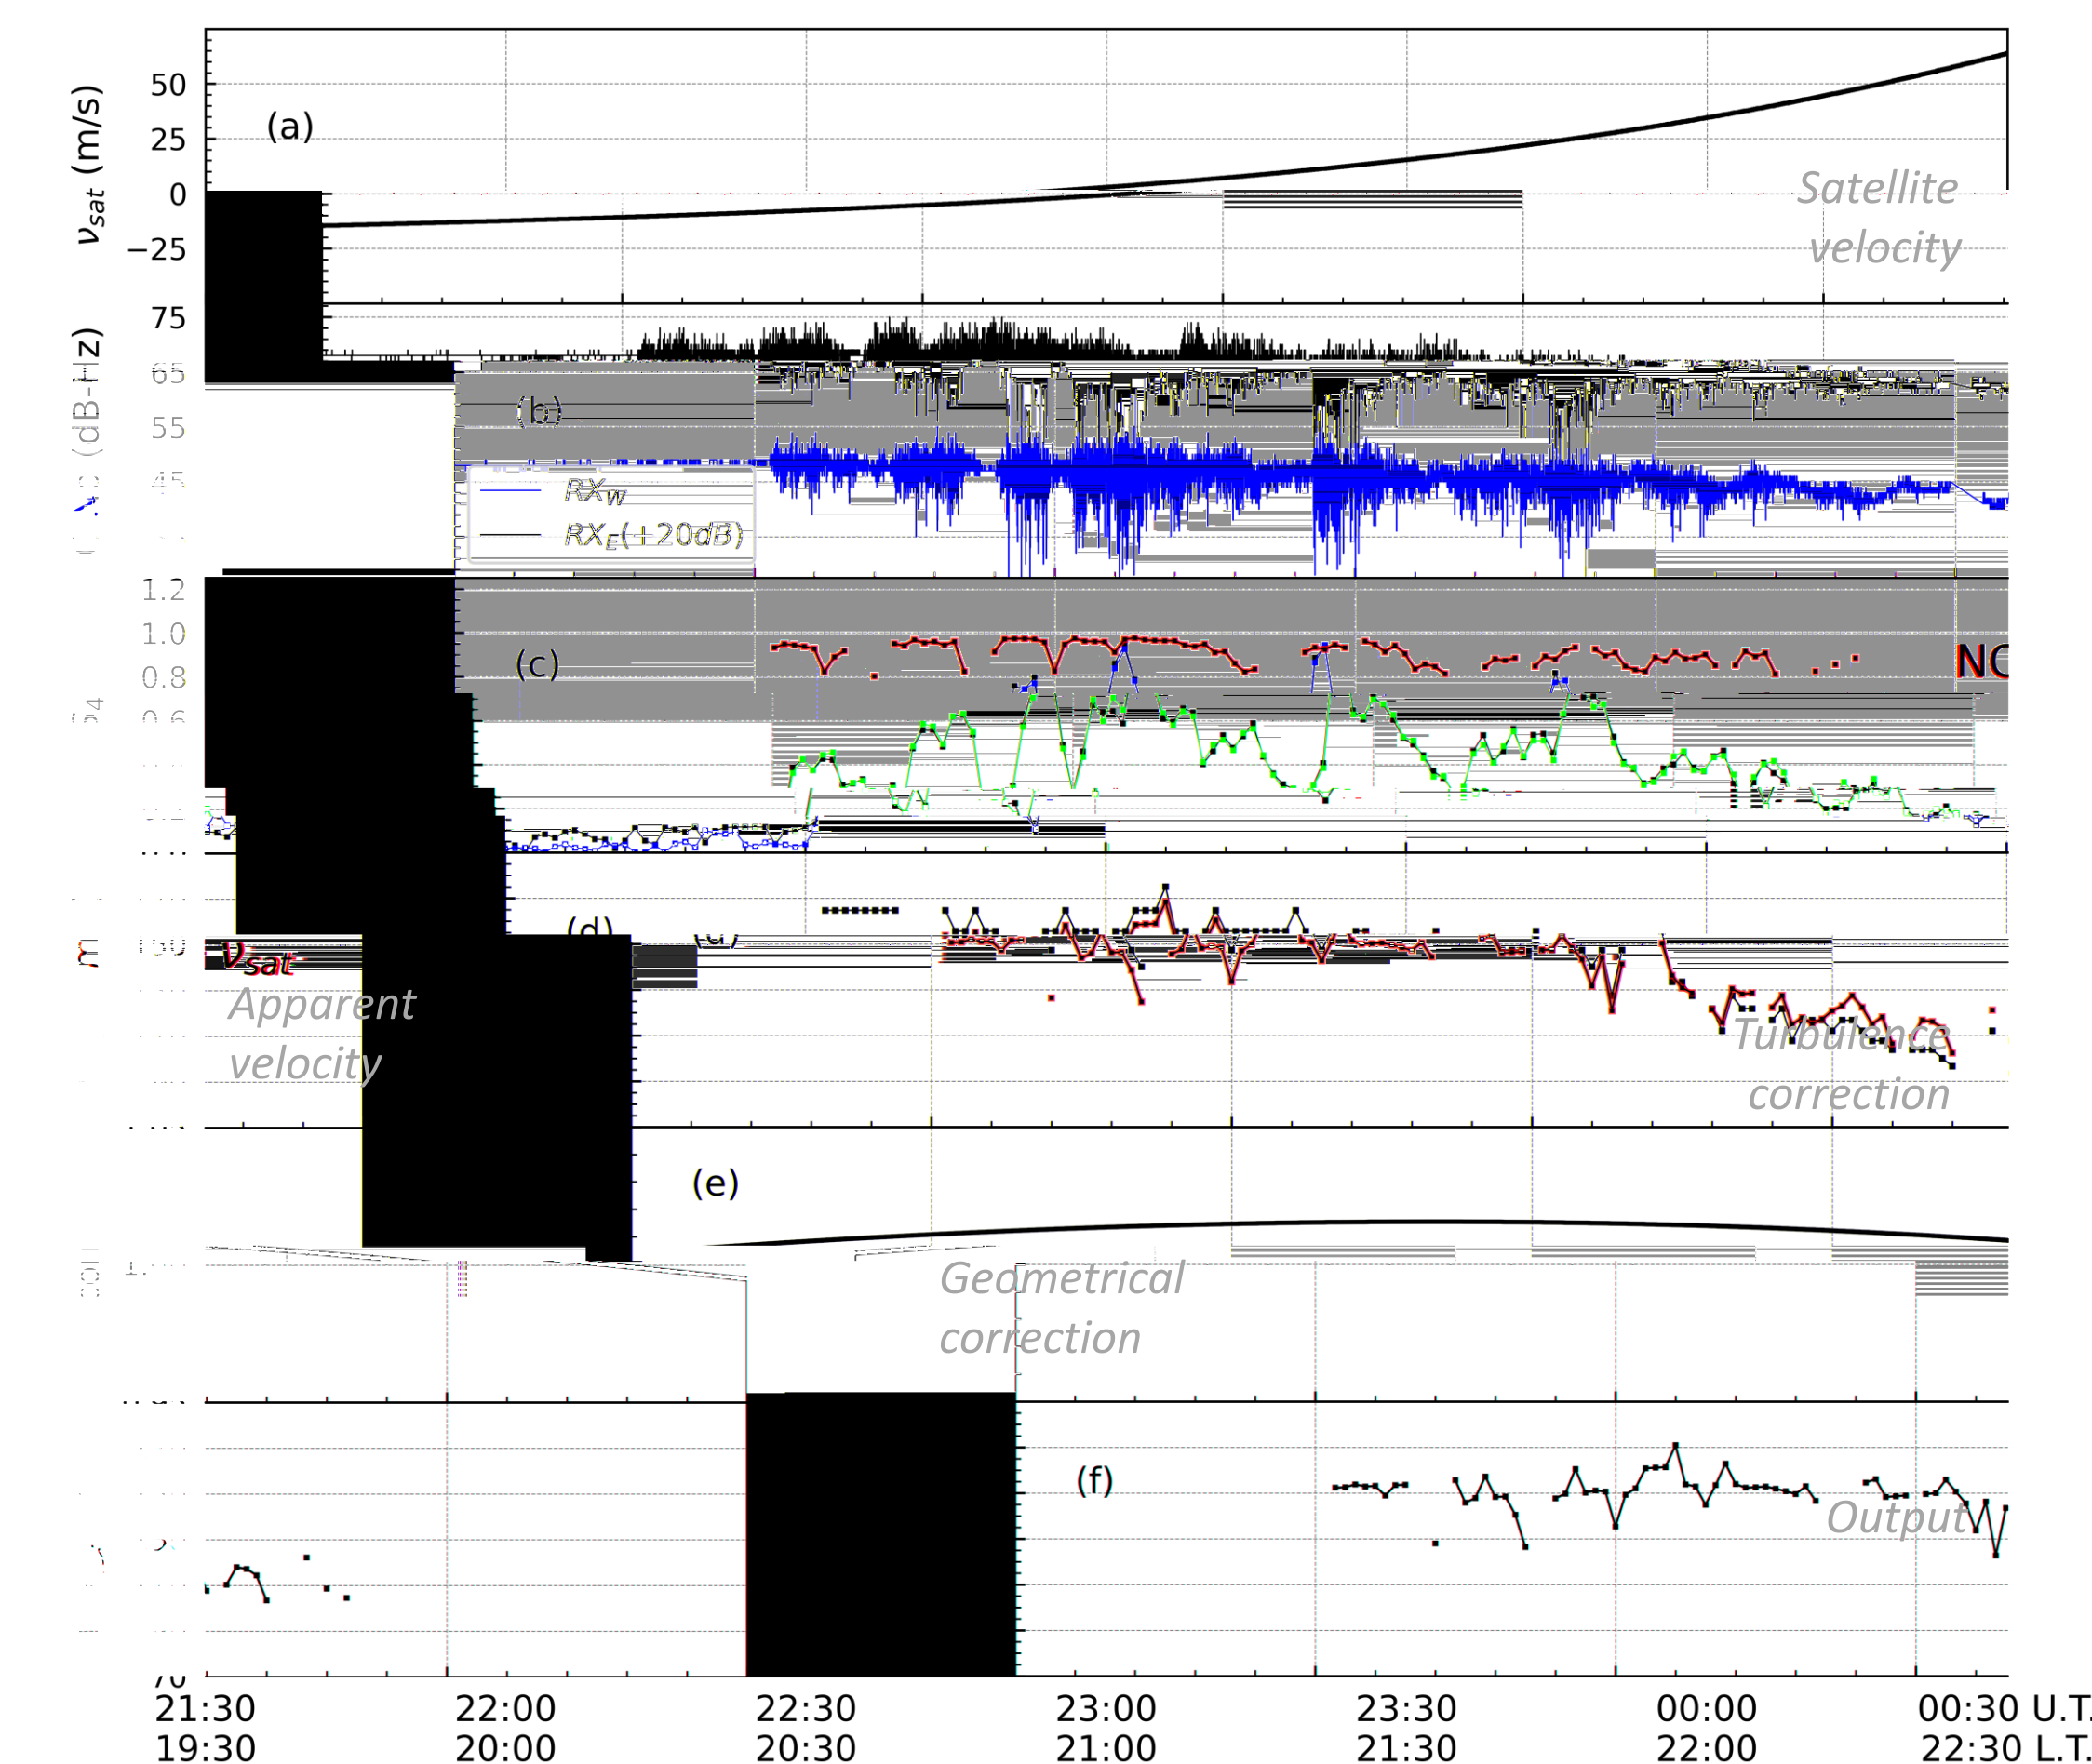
$\nu_{sat}$ (m/s)
50
25
0
−25
(a)
Satellite velocity
75
65
55
45
(dB-Hz)
(b)
$RX_W$
$RX_E(+20dB)$
1.2
1.0
0.8
0.6
(c)
NC
(d)
$\nu_{sat}$
Apparent velocity
Turbulence correction
(e)
Geometrical correction
(f)
Output
70
21:30
19:30
22:00
20:00
22:30
20:30
23:00
21:00
23:30
21:30
00:00
22:00
00:30 U.T.
22:30 L.T.